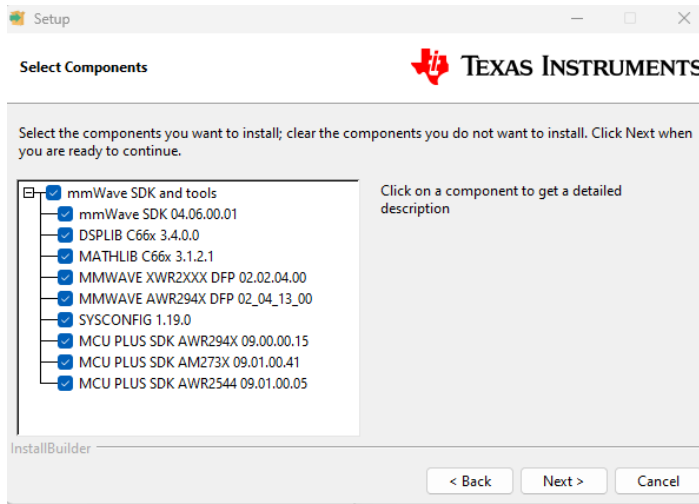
Setup

Select Components

TEXAS INSTRUMENTS

Select the components you want to install; clear the components you do not want to install. Click Next when you are ready to continue.

mmWave SDK and tools
mmWave SDK 04.06.00.01
DSPLIB C66x 3.4.0.0
MATHLIB C66x 3.1.2.1
MMWAVE XWR2XXX DFP 02.02.04.00
MMWAVE AWR294X DFP 02_04_13_00
SYSCONFIG 1.19.0
MCU PLUS SDK AWR294X 09.00.00.15
MCU PLUS SDK AM273X 09.01.00.41
MCU PLUS SDK AWR2544 09.01.00.05

Click on a component to get a detailed description

InstallBuilder

< Back
Next >
Cancel